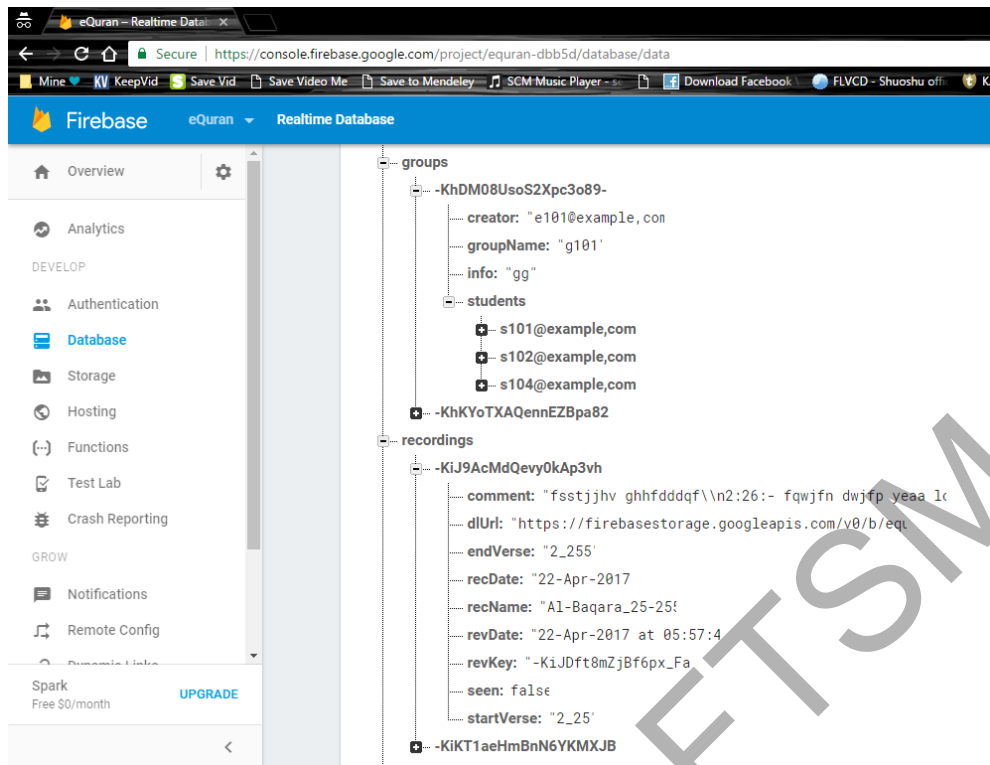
eQuran – Realtime Datab ×

Secure | https://console.firebase.google.com/project/equran-dbb5d/database/data

Mine KV KeepVid Save Vid Save Video Me Save to Mendeley SCM Music Player - s Download Facebook FLVCD - Shuoshu offi K

Firebase eQuran Realtime Database

Overview
Analytics
DEVELOP
Authentication
Database
Storage
Hosting
Functions
Test Lab
Crash Reporting
GROW
Notifications
Remote Config
Dynamic Links

Spark
Free $0/month
UPGRADE

groups
-KhDM08UsoS2Xpc3o89-
creator: "e101@example,com
groupName: "g101'
info: "gg"
students
s101@example,com
s102@example,com
s104@example,com
-KhKYoTXAQennEZBpa82
recordings
-KiJ9AcMdQevy0kAp3vh
comment: "fsstjjhv ghhfdddqf\\n2:26:- fqwjfn dwjfp yeaa lc
dlUrl: "https://firebasestorage.googleapis.com/v0/b/equ
endVerse: "2_255'
recDate: "22-Apr-2017
recName: "Al-Baqara_25-255
revDate: "22-Apr-2017 at 05:57:4
revKey: "-KiJDft8mZjBf6px_Fa
seen: false
startVerse: "2_25'
-KiKT1aeHmBnN6YKMXJB

ETSM